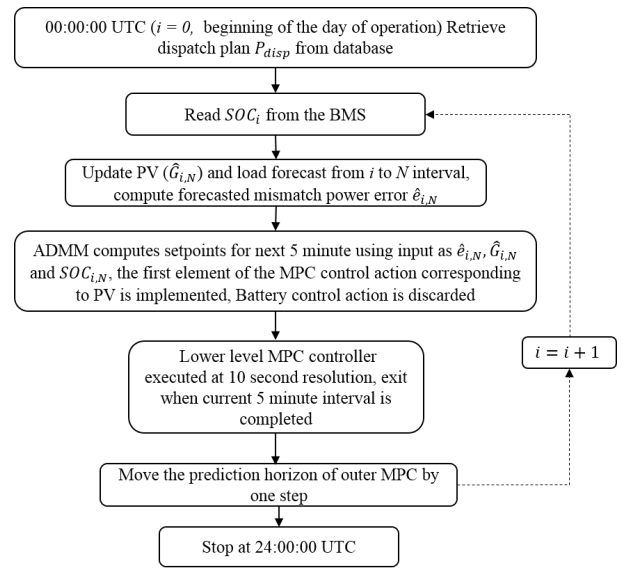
00:00:00 UTC ($i = 0$, beginning of the day of operation) Retrieve dispatch plan $P_{disp}$ from database

Read $SOC_i$ from the BMS

Update PV ($\hat{G}_{i,N}$) and load forecast from $i$ to $N$ interval, compute forecasted mismatch power error $\hat{e}_{i,N}$

ADMM computes setpoints for next 5 minute using input as $\hat{e}_{i,N}$, $\hat{G}_{i,N}$ and $SOC_{i,N}$, the first element of the MPC control action corresponding to PV is implemented, Battery control action is discarded

Lower level MPC controller executed at 10 second resolution, exit when current 5 minute interval is completed

$i = i + 1$

Move the prediction horizon of outer MPC by one step

Stop at 24:00:00 UTC